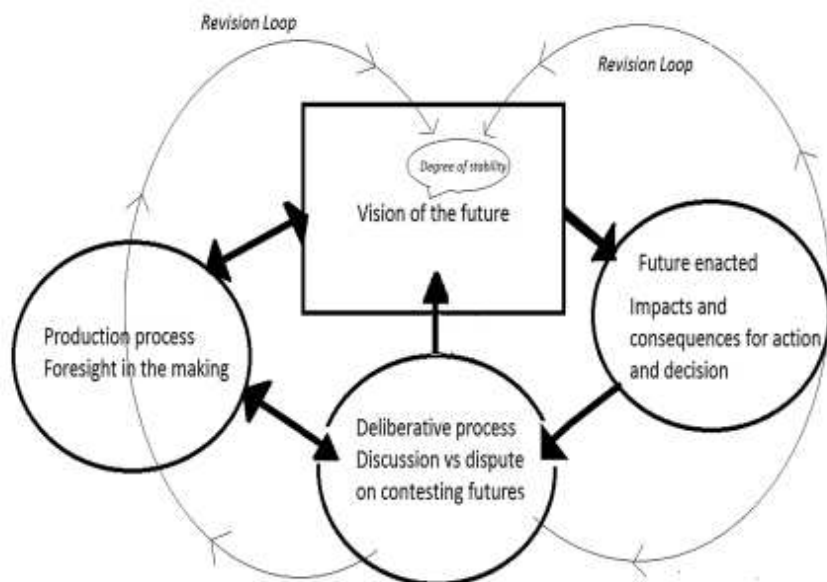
Revision Loop

Revision Loop

Degree of stability

Vision of the future

Future enacted

Impacts and consequences for action and decision

Production process
Foresight in the making

Deliberative process
Discussion vs dispute on contesting futures